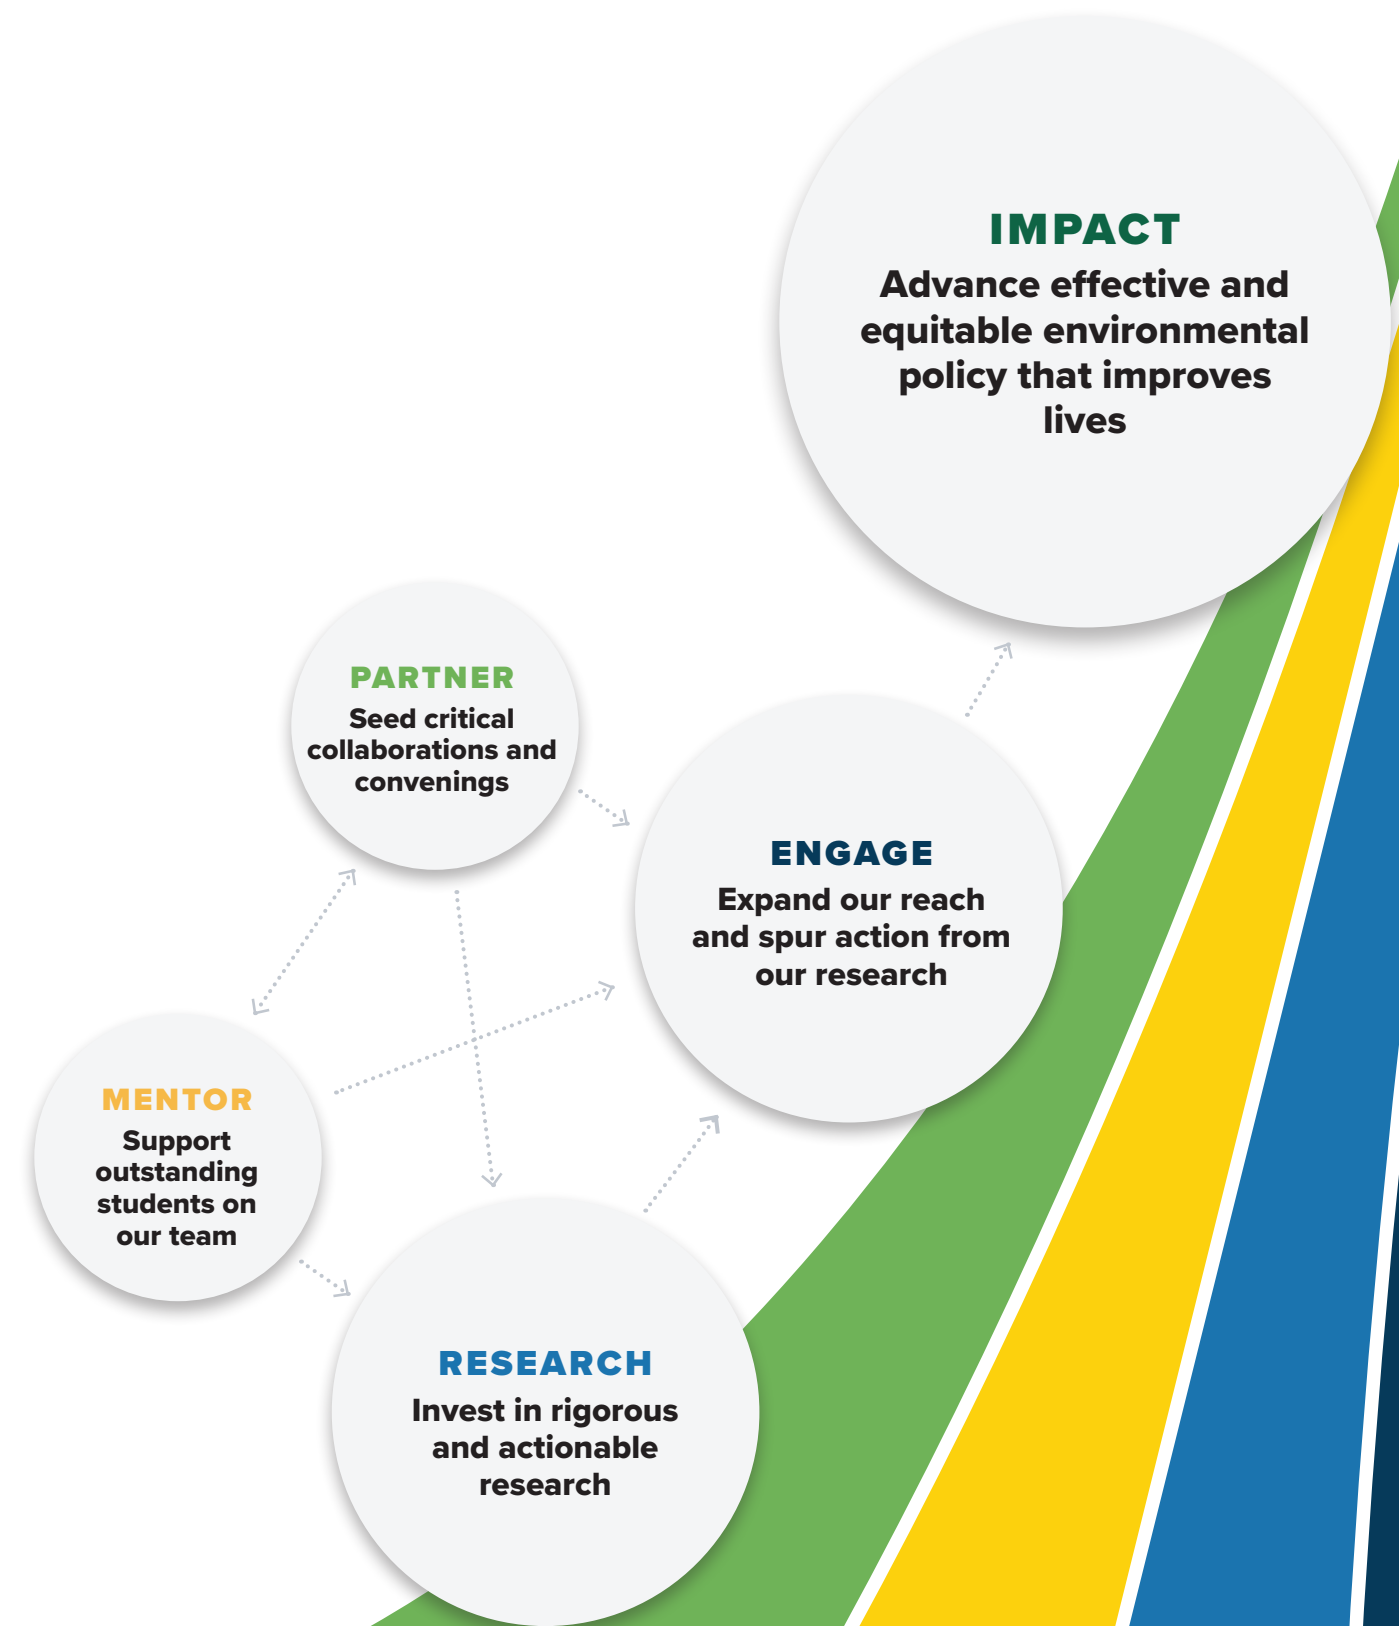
IMPACT
Advance effective and equitable environmental policy that improves lives

PARTNER
Seed critical collaborations and convenings

ENGAGE
Expand our reach and spur action from our research

MENTOR
Support outstanding students on our team

RESEARCH
Invest in rigorous and actionable research